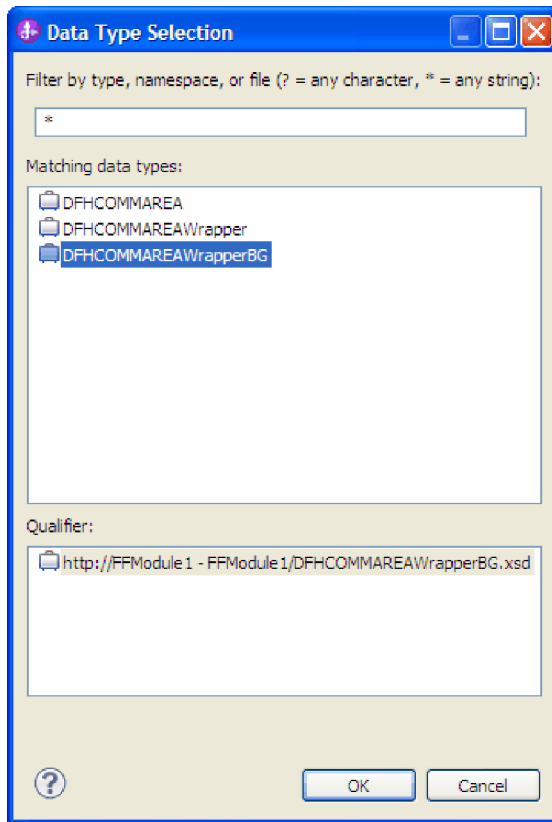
Data Type Selection

Filter by type, namespace, or file (? = any character, * = any string):

*

Matching data types:

DFHCOMMAREA
DFHCOMMAREAWrapper
DFHCOMMAREAWrapperBG

Qualifier:

http://FFModule1 - FFModule1/DFHCOMMAREAWrapperBG.xsd

OK Cancel